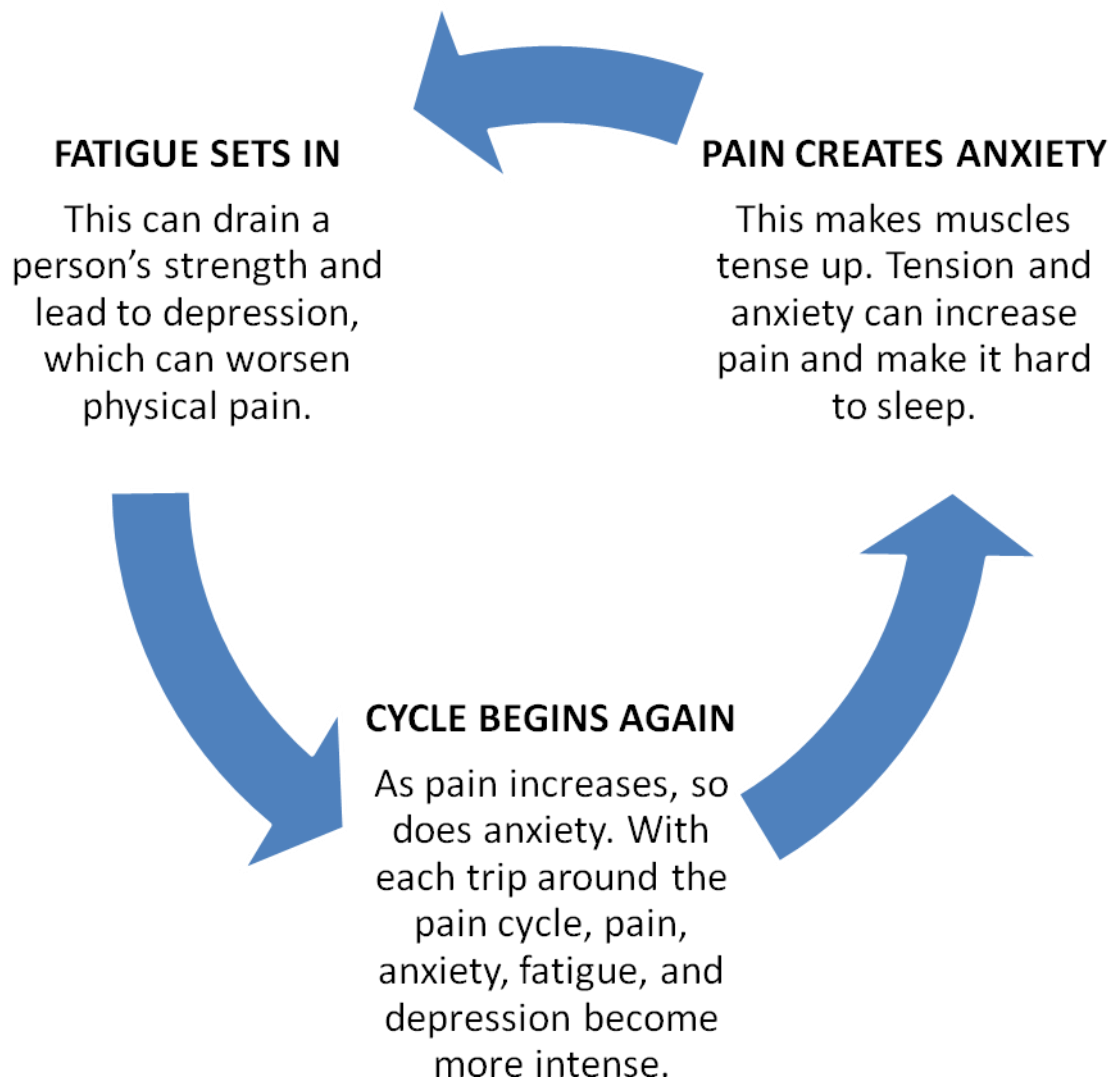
FATIGUE SETS IN

This can drain a person’s strength and lead to depression, which can worsen physical pain.

PAIN CREATES ANXIETY

This makes muscles tense up. Tension and anxiety can increase pain and make it hard to sleep.

CYCLE BEGINS AGAIN

As pain increases, so does anxiety. With each trip around the pain cycle, pain, anxiety, fatigue, and depression become more intense.